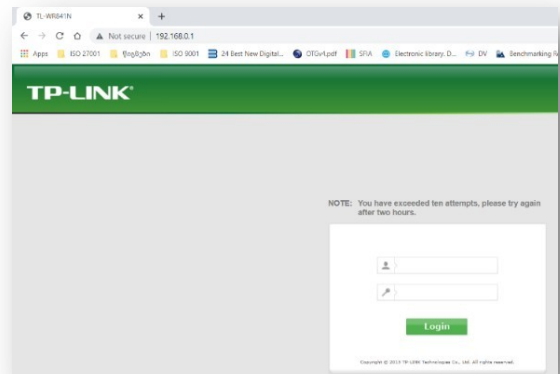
TL-WR841N ×  +

Not secure | 192.168.0.1

Apps  ISO 27001  წიგნები  ISO 9001  24 Best New Digital...  OTGv1.pdf  SFIA  Electronic library. D...  DV  Benchmarking R

TP-LINK

NOTE: You have exceeded ten attempts, please try again after two hours.

Login

Copyright © 2013 TP-LINK Technologies Co., Ltd. All rights reserved.